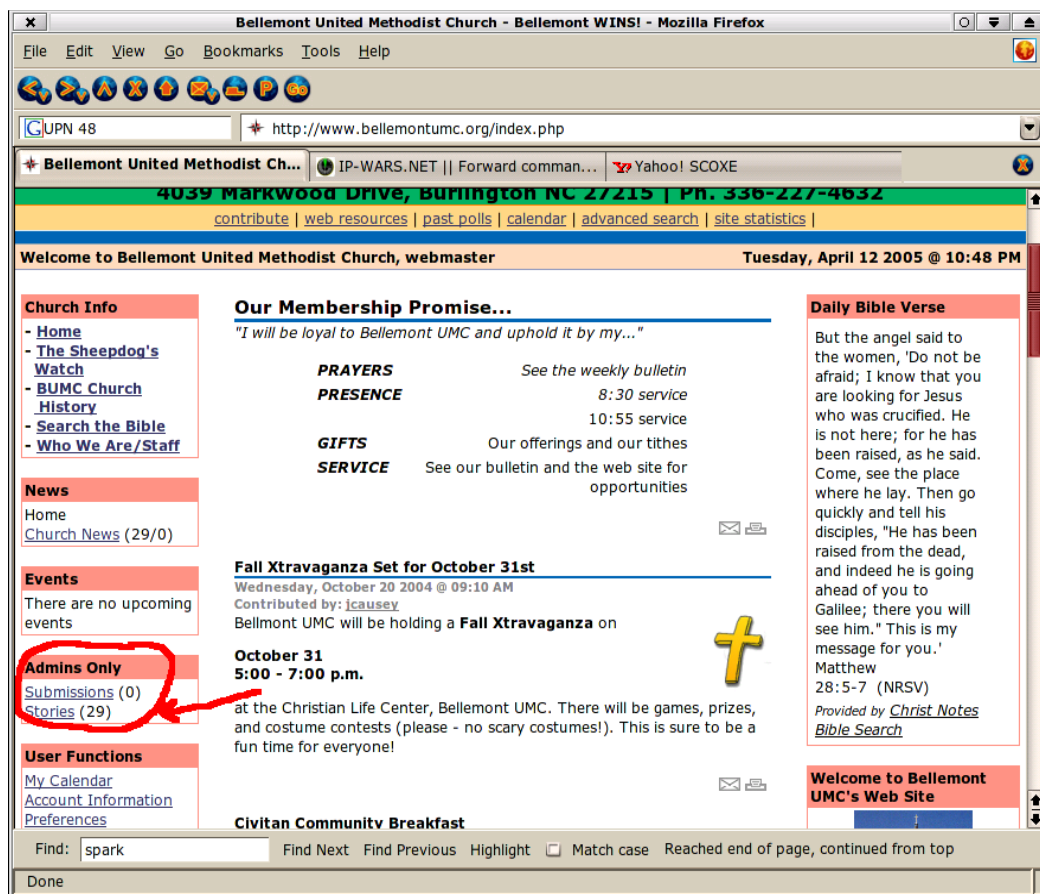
Bellemont United Methodist Church - Bellemont WINS! - Mozilla Firefox

File Edit View Go Bookmarks Tools Help

UPN 48

http://www.bellemontumc.org/index.php

Bellemont United Methodist Ch... | IP-WARS.NET || Forward comman... | Yahoo! SCOXE

4039 Markwood Drive, Burlington NC 27215 | Ph. 336-227-4632

contribute | web resources | past polls | calendar | advanced search | site statistics |

Welcome to Bellemont United Methodist Church, webmaster

Tuesday, April 12 2005 @ 10:48 PM

Church Info
- Home
- The Sheepdog's Watch
- BUMC Church History
- Search the Bible
- Who We Are/Staff

News
Home
Church News (29/0)

Events
There are no upcoming events

Admins Only
Submissions (0)
Stories (29)

User Functions
My Calendar
Account Information
Preferences

Our Membership Promise...
"I will be loyal to Bellemont UMC and uphold it by my..."

| | |
|---|---|
| PRAYERS | See the weekly bulletin |
| PRESENCE | 8:30 service |
| | 10:55 service |
| GIFTS | Our offerings and our tithes |
| SERVICE | See our bulletin and the web site for opportunities |

Fall Xtravaganza Set for October 31st
Wednesday, October 20 2004 @ 09:10 AM
Contributed by: jcausey
Bellmont UMC will be holding a Fall Xtravaganza on

October 31
5:00 - 7:00 p.m.

at the Christian Life Center, Bellemont UMC. There will be games, prizes, and costume contests (please - no scary costumes!). This is sure to be a fun time for everyone!

Civitan Community Breakfast

Daily Bible Verse
But the angel said to the women, 'Do not be afraid; I know that you are looking for Jesus who was crucified. He is not here; for he has been raised, as he said. Come, see the place where he lay. Then go quickly and tell his disciples, "He has been raised from the dead, and indeed he is going ahead of you to Galilee; there you will see him." This is my message for you.' Matthew 28:5-7 (NRSV)
Provided by Christ Notes Bible Search

Welcome to Bellemont UMC's Web Site

Find: spark Find Next Find Previous Highlight Match case Reached end of page, continued from top

Done